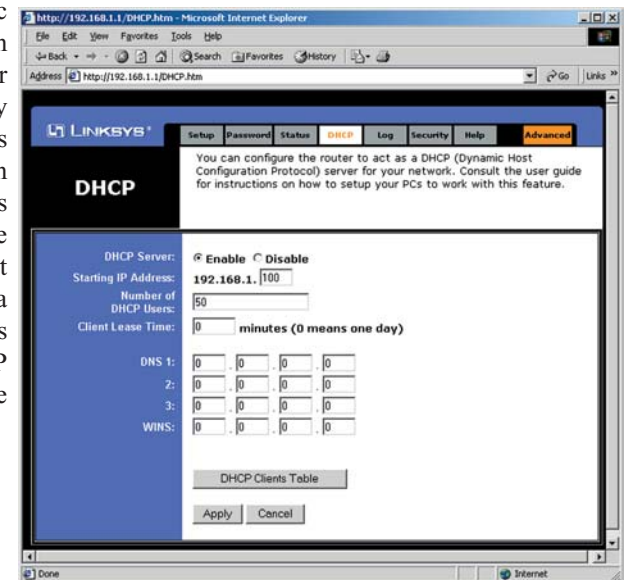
c
n
r
y
s
n
s
e
t
a
s
P
e

http://192.168.1.1/DHCP.htm - Microsoft Internet Explorer

File Edit View Favorites Tools Help

Back Search Favorites History

Address http://192.168.1.1/DHCP.htm Go Links

LINKSYS

Setup Password Status DHCP Log Security Help Advanced

DHCP

You can configure the router to act as a DHCP (Dynamic Host Configuration Protocol) server for your network. Consult the user guide for instructions on how to setup your PCs to work with this feature.

DHCP Server: Enable Disable

Starting IP Address: 192.168.1. 100

Number of DHCP Users: 50

Client Lease Time: 0 minutes (0 means one day)

DNS 1: 0 . 0 . 0 . 0

2: 0 . 0 . 0 . 0

3: 0 . 0 . 0 . 0

WINS: 0 . 0 . 0 . 0

DHCP Clients Table

Apply Cancel

Done Internet